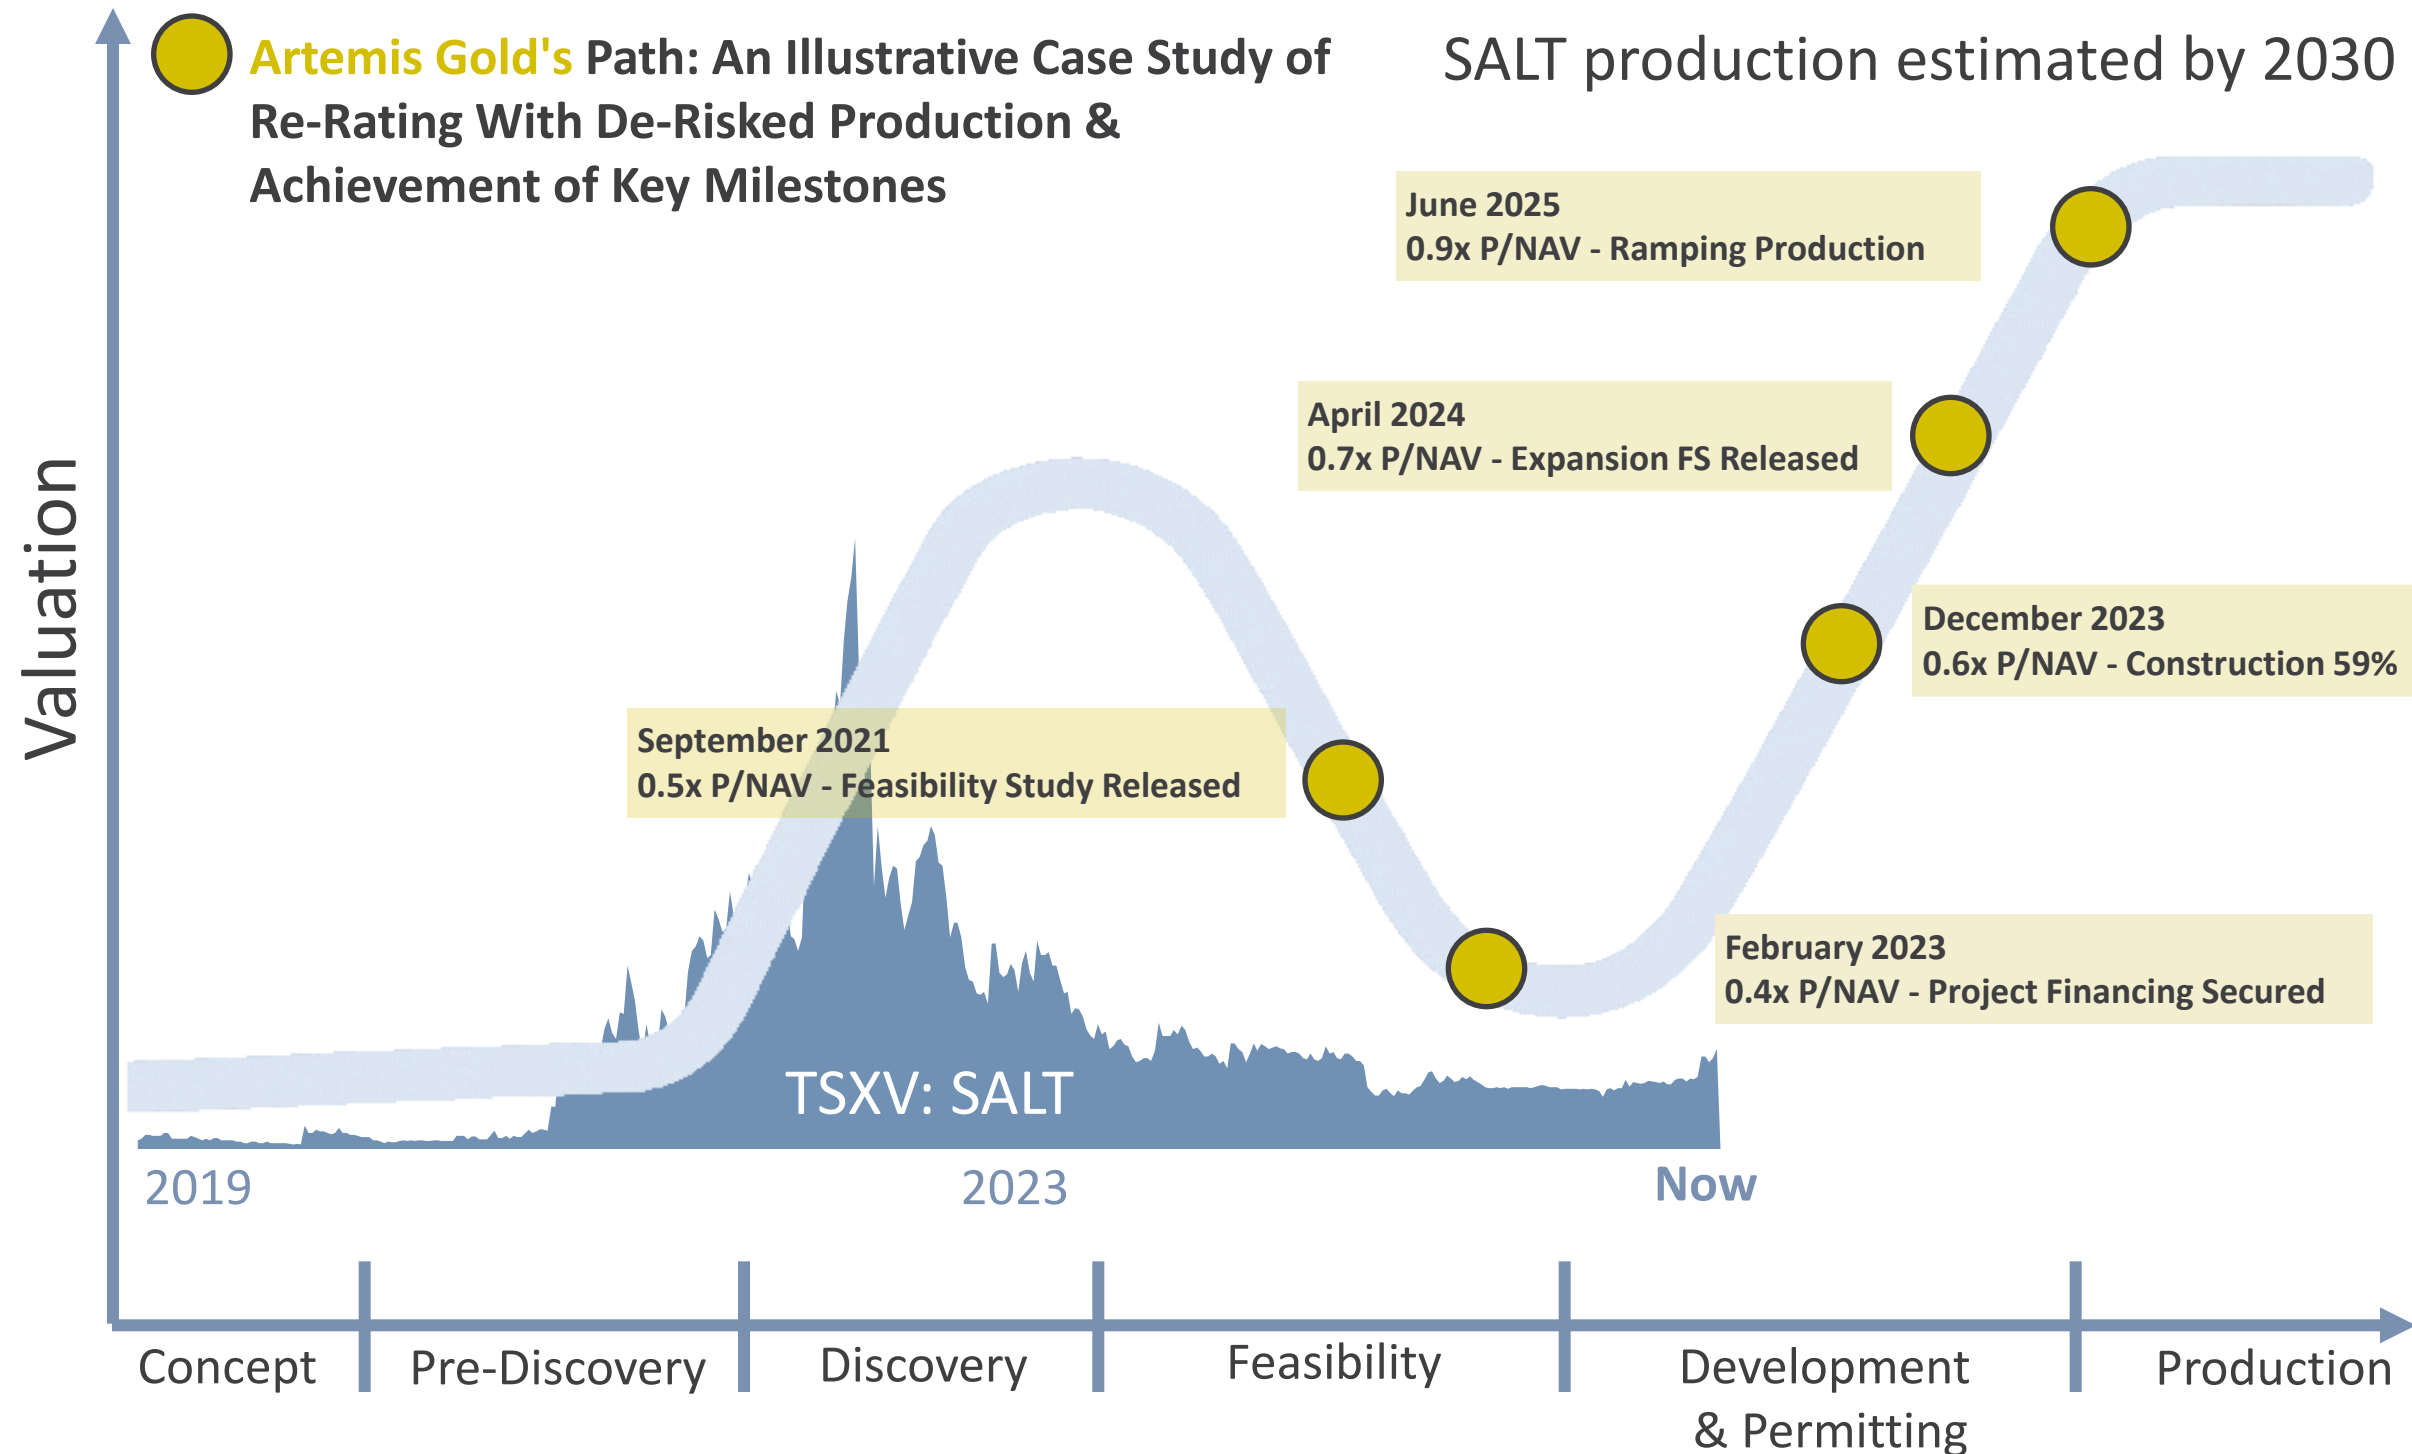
Artemis Gold's Path: An Illustrative Case Study of Re-Rating With De-Risked Production & Achievement of Key Milestones

SALT production estimated by 2030

Valuation

June 2025
0.9x P/NAV - Ramping Production

April 2024
0.7x P/NAV - Expansion FS Released

December 2023
0.6x P/NAV - Construction 59%

September 2021
0.5x P/NAV - Feasibility Study Released

February 2023
0.4x P/NAV - Project Financing Secured

TSXV: SALT

2019

2023

Now

Concept

Pre-Discovery

Discovery

Feasibility

Development & Permitting

Production